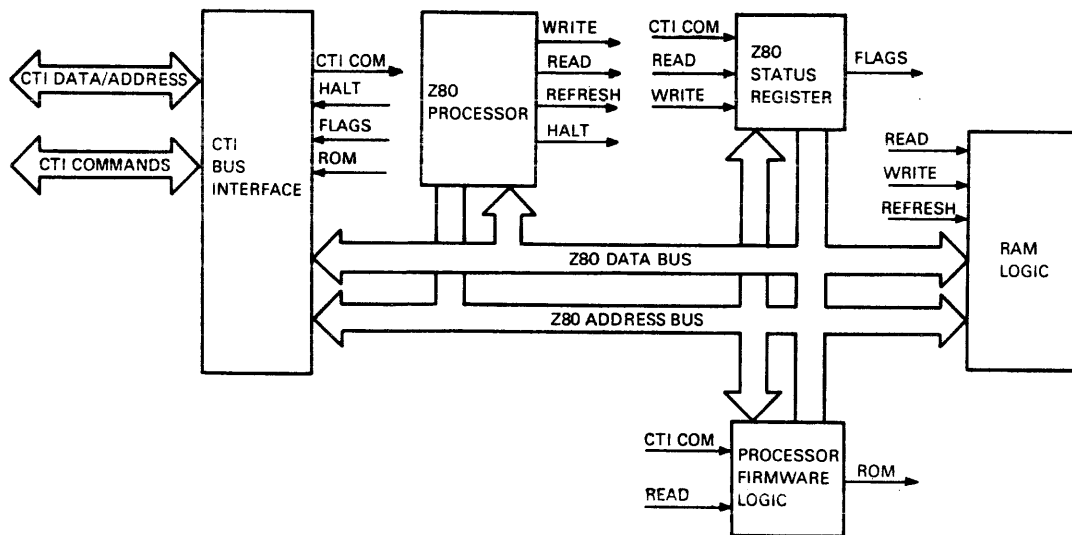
CTI DATA/ADDRESS

CTI COMMANDS

CTI BUS INTERFACE

CTI COM
HALT
FLAGS
ROM

Z80 PROCESSOR

WRITE
READ
REFRESH
HALT

CTI COM
READ
WRITE

Z80 STATUS REGISTER

FLAGS

READ
WRITE
REFRESH

RAM LOGIC

Z80 DATA BUS

Z80 ADDRESS BUS

CTI COM
READ

PROCESSOR FIRMWARE LOGIC

ROM